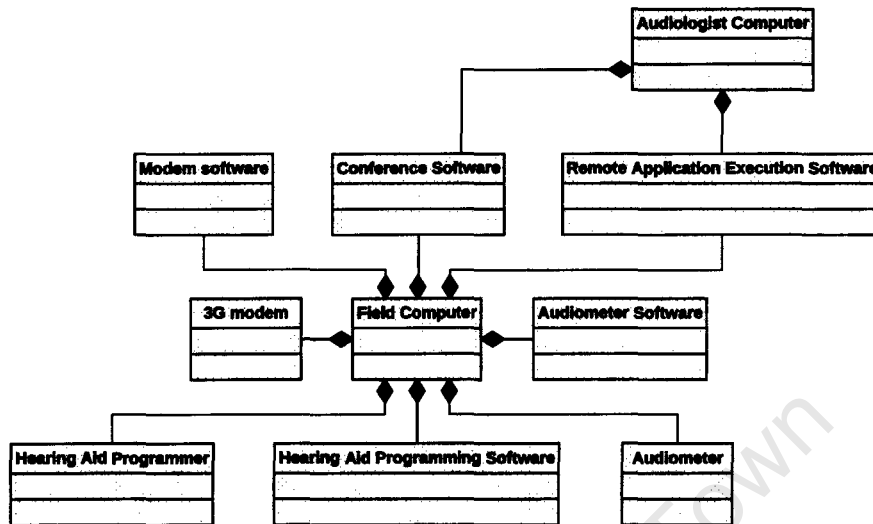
Audiologist Computer

Modem software

Conference Software

Remote Application Execution Software

3G modem

Field Computer

Audiometer Software

Hearing Aid Programmer

Hearing Aid Programming Software

Audiometer